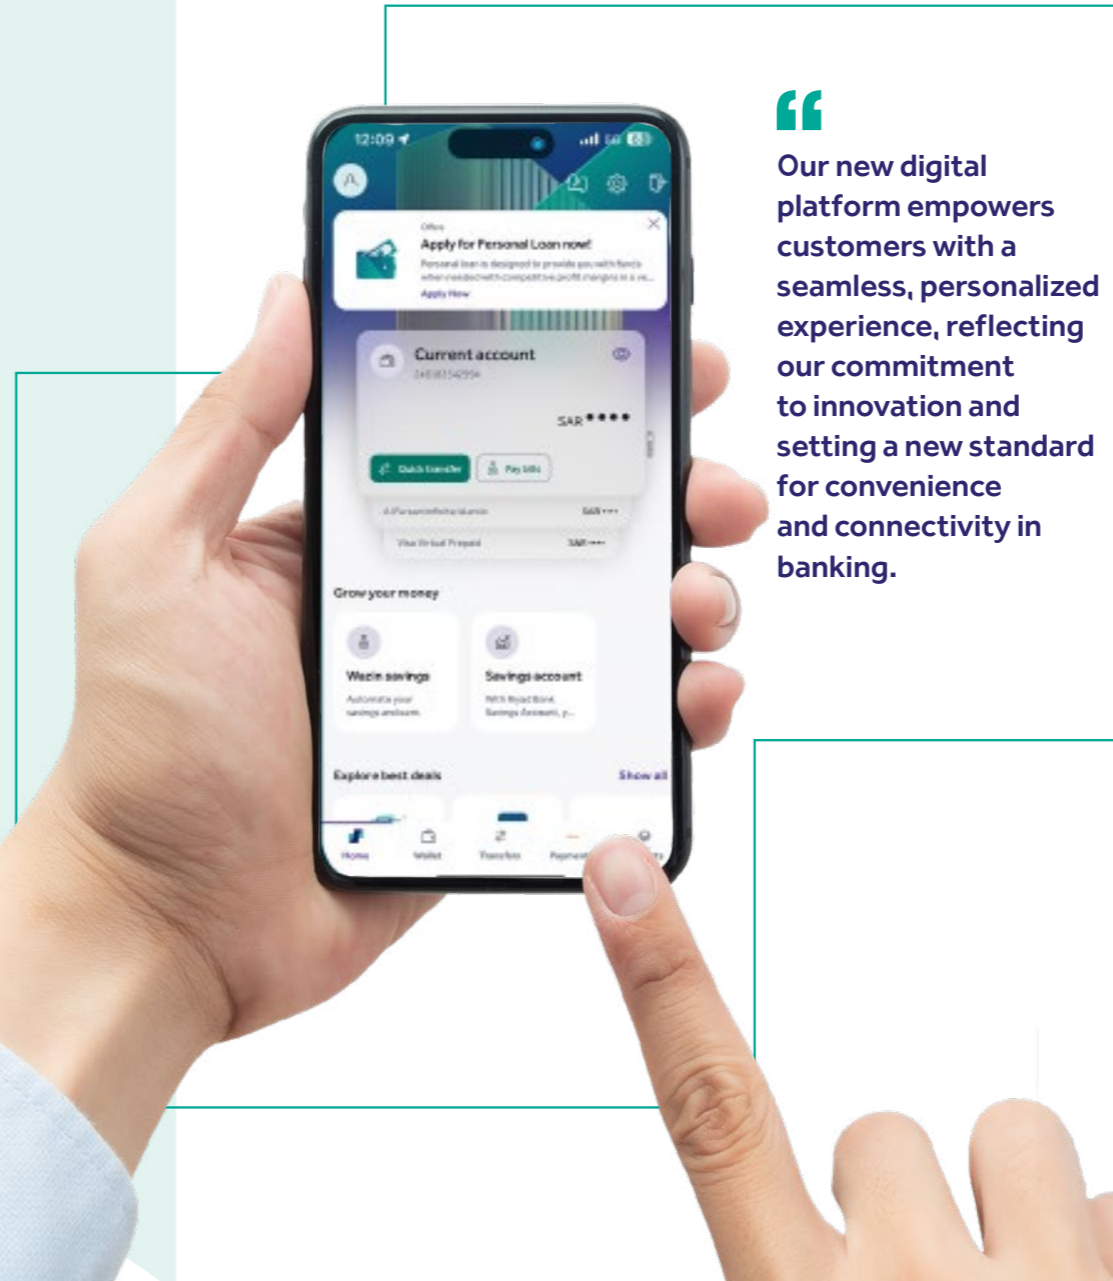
12:09

Offers
Apply for Personal Loan now!
Personal loan is designed to provide you with funds when needed with competitive profit margins in a ve...
Apply Now

Current account
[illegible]
SAR ****

Quick transfer
Pay bills

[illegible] SAR ***
Visa Virtual Prepaid SAR ***

Grow your money

Wazin savings
Automate your savings and earn

Savings account
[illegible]

Explore best deals
Show all

Home
Wallet
Transfers
Payments

"
Our new digital platform empowers customers with a seamless, personalized experience, reflecting our commitment to innovation and setting a new standard for convenience and connectivity in banking.